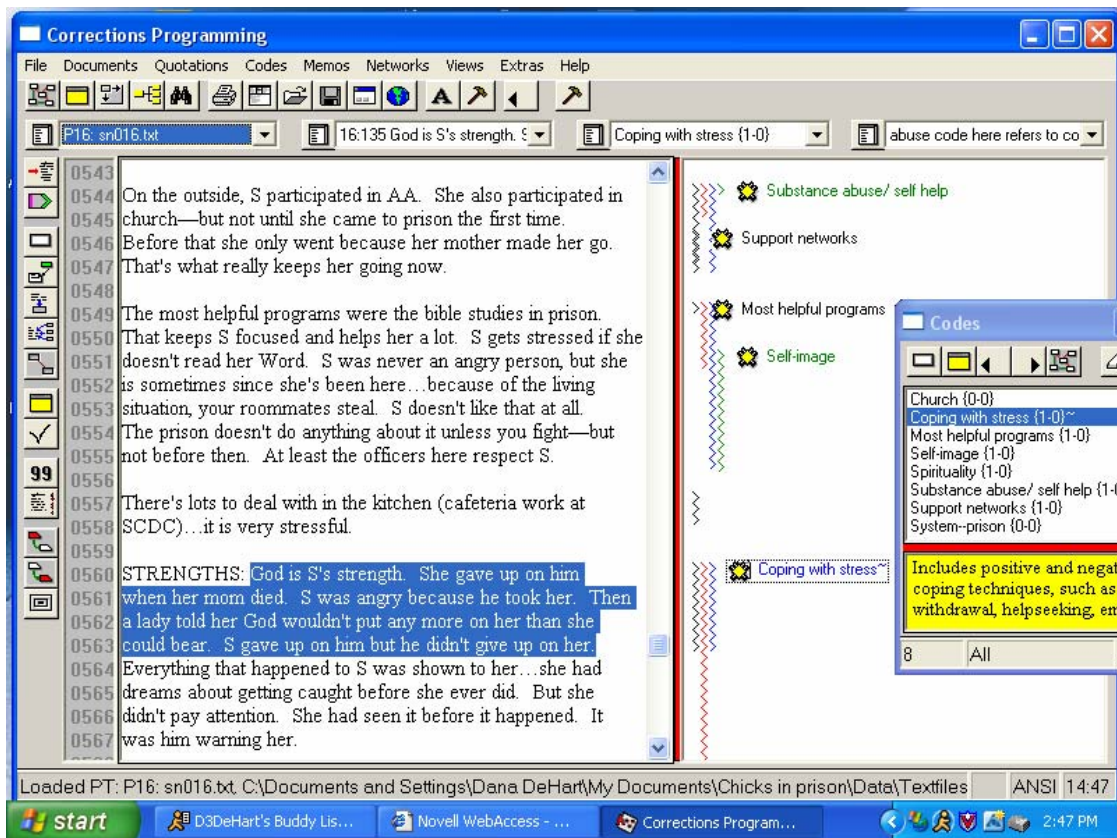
Corrections Programming

File Documents Quotations Codes Memos Networks Views Extras Help

P16: sn016.txt | 16:135 God is S's strength. S | Coping with stress {1-0} | abuse code here refers to co

99

0543
0544 On the outside, S participated in AA. She also participated in
0545 church—but not until she came to prison the first time.
0546 Before that she only went because her mother made her go.
0547 That's what really keeps her going now.
0548
0549 The most helpful programs were the bible studies in prison.
0550 That keeps S focused and helps her a lot. S gets stressed if she
0551 doesn't read her Word. S was never an angry person, but she
0552 is sometimes since she's been here…because of the living
0553 situation, your roommates steal. S doesn't like that at all.
0554 The prison doesn't do anything about it unless you fight—but
0555 not before then. At least the officers here respect S.
0556
0557 There's lots to deal with in the kitchen (cafeteria work at
0558 SCDC)…it is very stressful.
0559
0560 STRENGTHS: God is S's strength. She gave up on him
0561 when her mom died. S was angry because he took her. Then
0562 a lady told her God wouldn't put any more on her than she
0563 could bear. S gave up on him but he didn't give up on her.
0564 Everything that happened to S was shown to her…she had
0565 dreams about getting caught before she ever did. But she
0566 didn't pay attention. She had seen it before it happened. It
0567 was him warning her.

Substance abuse/ self help
Support networks
Most helpful programs
Self-image
Coping with stress~

Codes
Church {0-0}
Coping with stress {1-0}~
Most helpful programs {1-0}
Self-image {1-0}
Spirituality {1-0}
Substance abuse/ self help {1-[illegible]
Support networks {1-0}
System--prison {0-0}

Includes positive and negat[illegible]
coping techniques, such as
withdrawal, helpseeking, em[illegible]

8 All

Loaded PT: P16: sn016.txt, C:\Documents and Settings\Dana DeHart\My Documents\Chicks in prison\Data\Textfiles ANSI 14:47

start | D3DeHart's Buddy Lis... | Novell WebAccess - ... | Corrections Program... | 2:47 PM